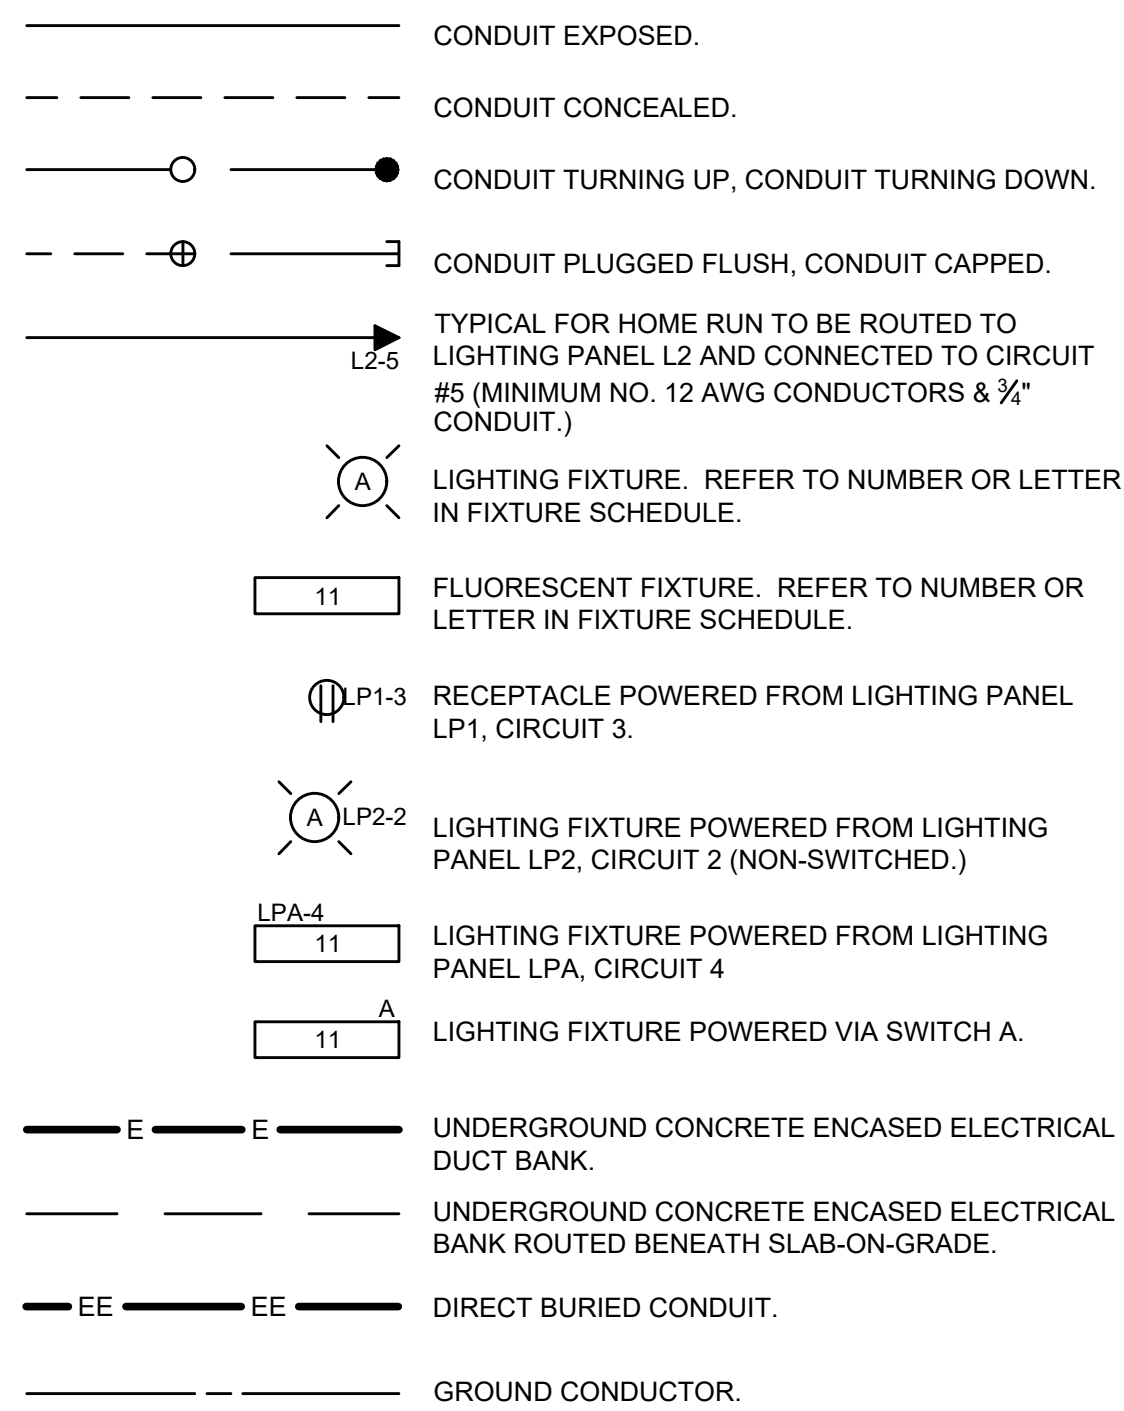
CONDUIT EXPOSED.

CONDUIT CONCEALED.

CONDUIT TURNING UP, CONDUIT TURNING DOWN.

CONDUIT PLUGGED FLUSH, CONDUIT CAPPED.

L2-5

TYPICAL FOR HOME RUN TO BE ROUTED TO LIGHTING PANEL L2 AND CONNECTED TO CIRCUIT #5 (MINIMUM NO. 12 AWG CONDUCTORS & $\frac{3}{4}$" CONDUIT.)

A

LIGHTING FIXTURE. REFER TO NUMBER OR LETTER IN FIXTURE SCHEDULE.

11

FLUORESCENT FIXTURE. REFER TO NUMBER OR LETTER IN FIXTURE SCHEDULE.

LP1-3 RECEPTACLE POWERED FROM LIGHTING PANEL LP1, CIRCUIT 3.

A LP2-2

LIGHTING FIXTURE POWERED FROM LIGHTING PANEL LP2, CIRCUIT 2 (NON-SWITCHED.)

LPA-4
11

LIGHTING FIXTURE POWERED FROM LIGHTING PANEL LPA, CIRCUIT 4

A
11

LIGHTING FIXTURE POWERED VIA SWITCH A.

E E

UNDERGROUND CONCRETE ENCASED ELECTRICAL DUCT BANK.

UNDERGROUND CONCRETE ENCASED ELECTRICAL BANK ROUTED BENEATH SLAB-ON-GRADE.

EE EE

DIRECT BURIED CONDUIT.

GROUND CONDUCTOR.